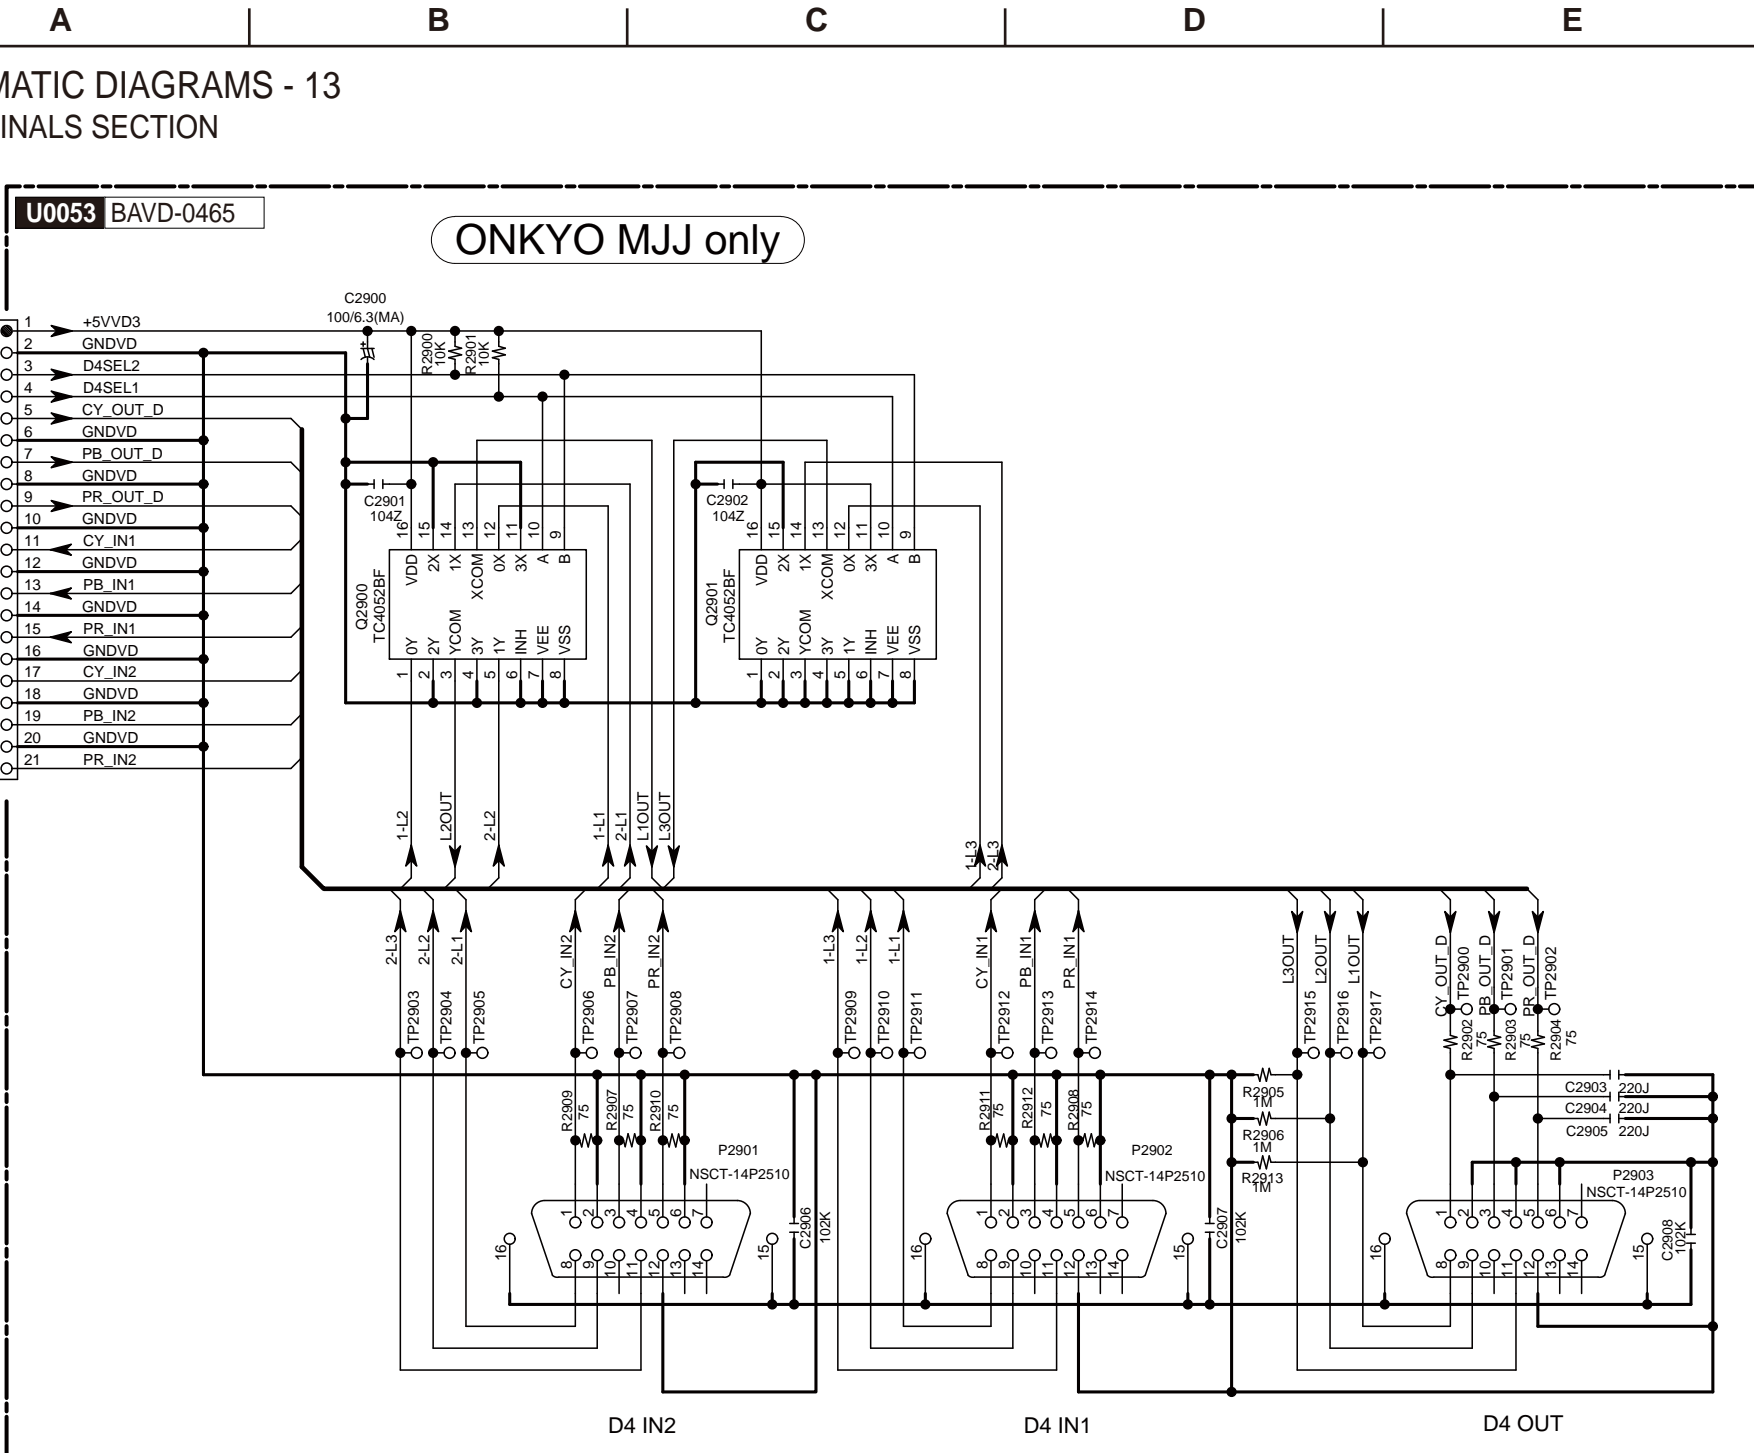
A B C D E

MATIC DIAGRAMS - 13
INALS SECTION

U0053 BAVD-0465

ONKYO MJJ only

C2900
100/6.3(MA)

R2900 10K
R2901 10K

1 +5VVD3
2 GNDVD
3 D4SEL2
4 D4SEL1
5 CY_OUT_D
6 GNDVD
7 PB_OUT_D
8 GNDVD
9 PR_OUT_D
10 GNDVD
11 CY_IN1
12 GNDVD
13 PB_IN1
14 GNDVD
15 PR_IN1
16 GNDVD
17 CY_IN2
18 GNDVD
19 PB_IN2
20 GNDVD
21 PR_IN2

C2901 104Z
C2902 104Z

Q2900 TC4052BF
Q2901 TC4052BF

16 15 14 13 12 11 10 9
VDD 2X 1X XCOM 0X 3X A B
0Y 2Y YCOM 3Y 1Y INH VEE VSS
1 2 3 4 5 6 7 8

16 15 14 13 12 11 10 9
VDD 2X 1X XCOM 0X 3X A B
0Y 2Y YCOM 3Y 1Y INH VEE VSS
1 2 3 4 5 6 7 8

1-L2 L2OUT 2-L2 1-L1 2-L1 L1OUT L3OUT 1-L3 2-L3

2-L3 2-L2 2-L1 CY_IN2 PB_IN2 PR_IN2 1-L3 1-L2 1-L1 CY_IN1 PB_IN1 PR_IN1 L3OUT L2OUT L1OUT CY_OUT_D PB_OUT_D PR_OUT_D

TP2903 TP2904 TP2905 TP2906 TP2907 TP2908 TP2909 TP2910 TP2911 TP2912 TP2913 TP2914 TP2915 TP2916 TP2917 TP2900 TP2901 TP2902

R2902 75
R2903 75
R2904 75

R2905 1M
R2906 1M
R2913 1M

C2903 220J
C2904 220J
C2905 220J

R2909 75
R2907 75
R2910 75
R2911 75
R2912 75
R2908 75

P2901
NSCT-14P2510
P2902
NSCT-14P2510
P2903
NSCT-14P2510

1 2 3 4 5 6 7
8 9 10 11 12 13 14
16 15

C2906 102K
C2907 102K
C2908 102K

D4 IN2
D4 IN1
D4 OUT